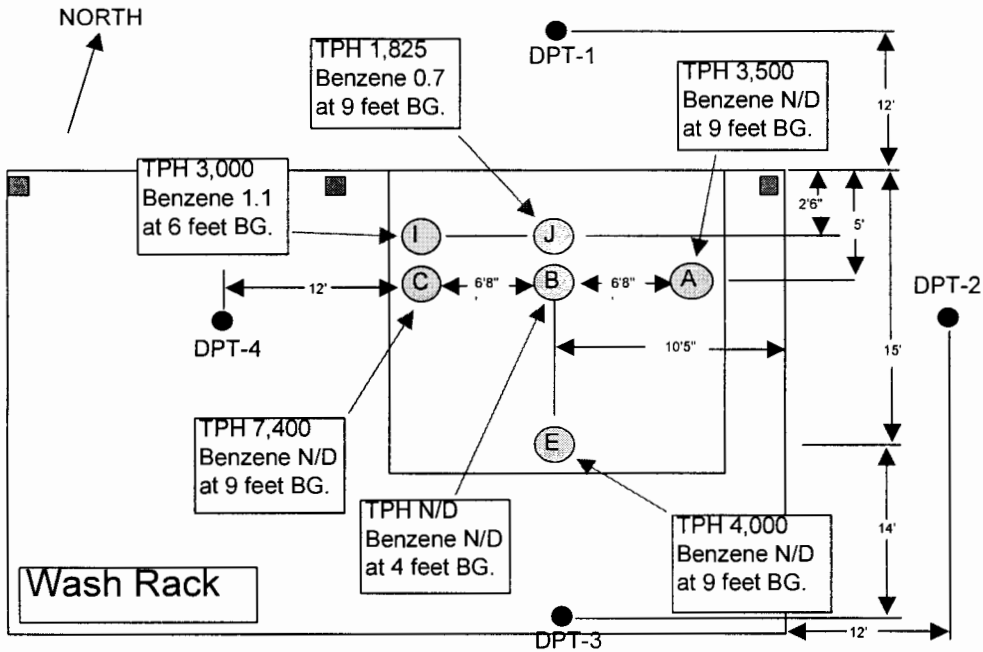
NORTH

DPT-1

TPH 1,825
Benzene 0.7
at 9 feet BG.

TPH 3,500
Benzene N/D
at 9 feet BG.

12'

TPH 3,000
Benzene 1.1
at 6 feet BG.

2'6"

5'

I

J

C

B

A

12'

6'8"

6'8"

DPT-4

DPT-2

10'5"

15'

TPH 7,400
Benzene N/D
at 9 feet BG.

E

TPH N/D
Benzene N/D
at 4 feet BG.

TPH 4,000
Benzene N/D
at 9 feet BG.

14'

Wash Rack

DPT-3

12'